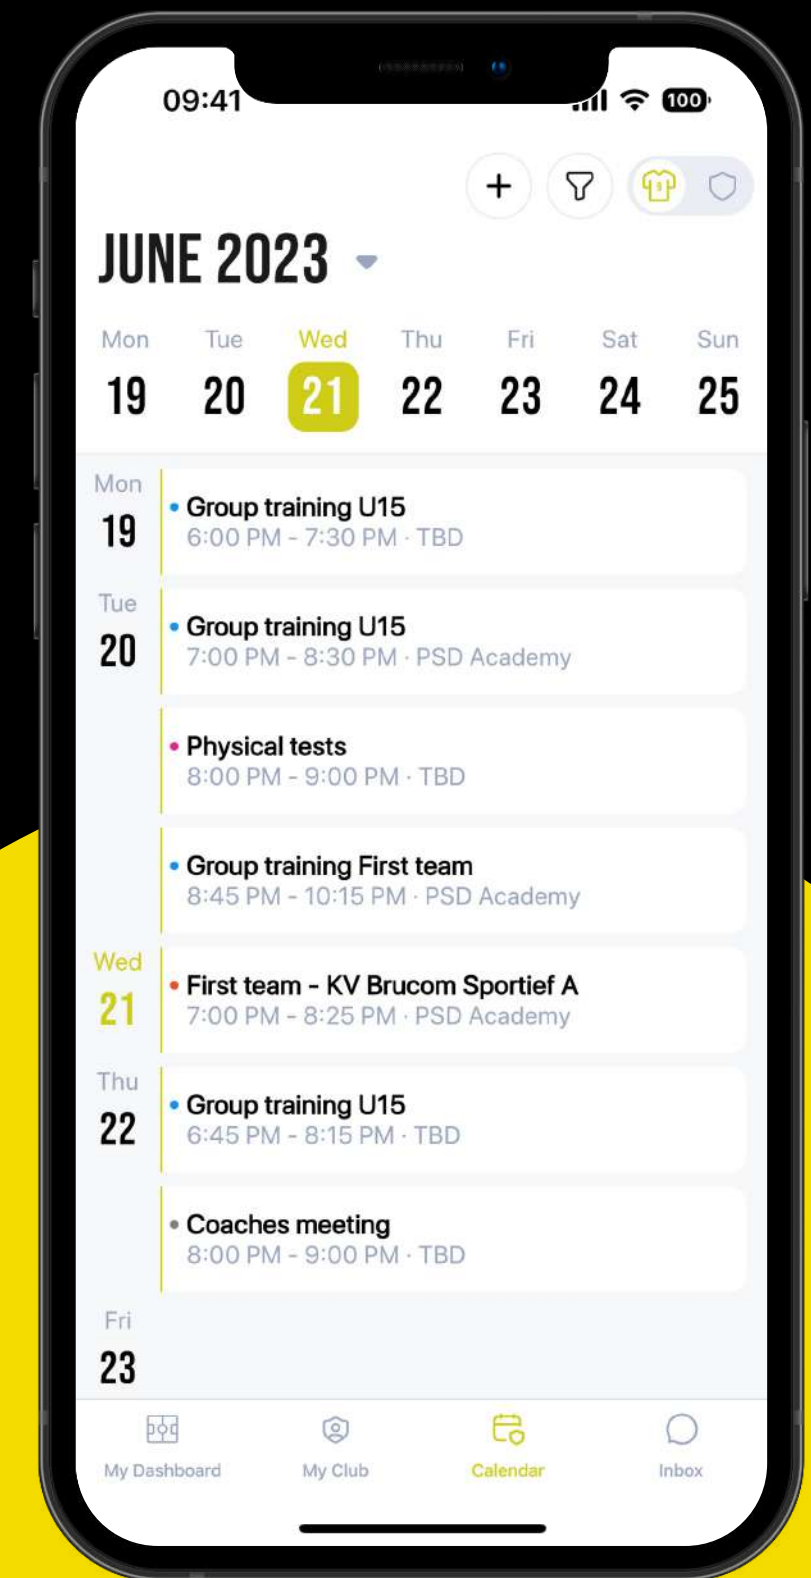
09:41

100

+

JUNE 2023

| Mon | Tue | Wed | Thu | Fri | Sat | Sun |
|---|---|---|---|---|---|---|
| 19 | 20 | 21 | 22 | 23 | 24 | 25 |

Mon
19

Group training U15
6:00 PM - 7:30 PM · TBD

Tue
20

Group training U15
7:00 PM - 8:30 PM · PSD Academy

Physical tests
8:00 PM - 9:00 PM · TBD

Group training First team
8:45 PM - 10:15 PM · PSD Academy

Wed
21

First team - KV Brucom Sportief A
7:00 PM - 8:25 PM · PSD Academy

Thu
22

Group training U15
6:45 PM - 8:15 PM · TBD

Coaches meeting
8:00 PM - 9:00 PM · TBD

Fri
23

My Dashboard
My Club
Calendar
Inbox